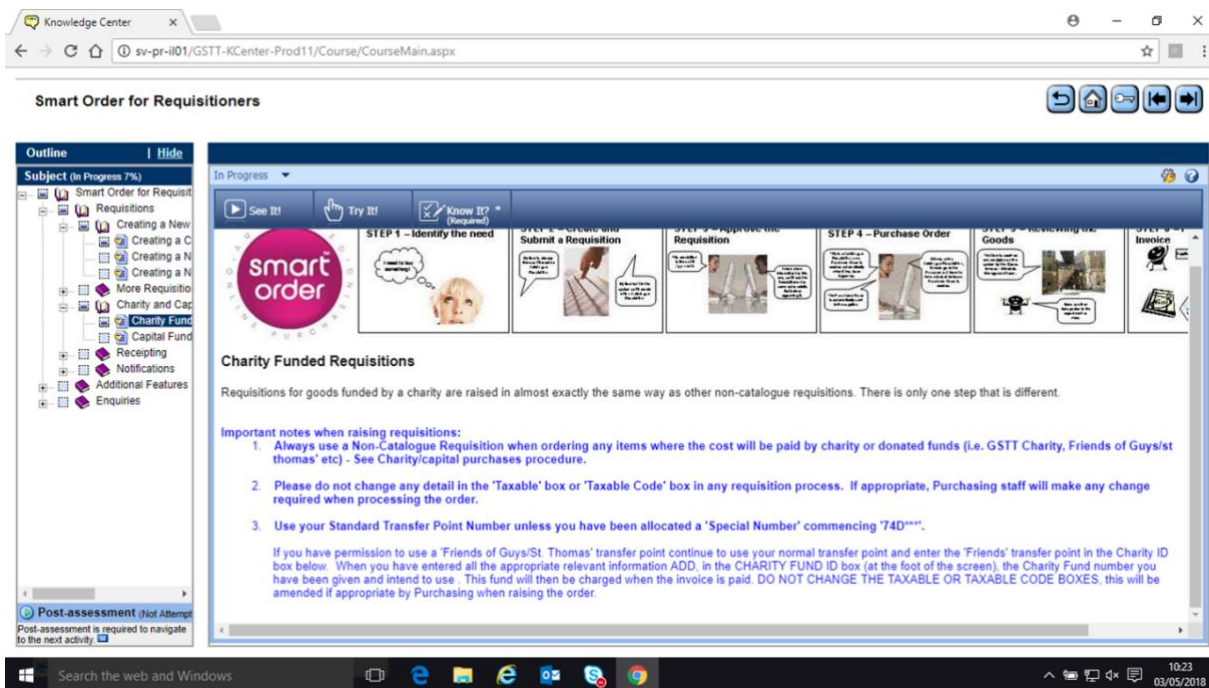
Knowledge Center ×

sv-pr-il01/GSTT-KCenter-Prod11/Course/CourseMain.aspx

Smart Order for Requisitioners

Outline | Hide

Subject (In Progress 7%)

Smart Order for Requisit
Requisitions
Creating a New
Creating a C
Creating a N
Creating a N
More Requisitio
Charity and Cap
Charity Fund
Capital Fund
Receipting
Notifications
Additional Features
Enquiries

Post-assessment (Not Attempt

Post-assessment is required to navigate to the next activity.

In Progress

See It! Try It! Know It? (Required)

smart order

STEP 1 – Identify the need

STEP 2 – Create and Submit a Requisition

STEP 3 – Approve the Requisition

STEP 4 – Purchase Order

STEP 5 – Reviewing the Goods

STEP 6 – Invoice

Charity Funded Requisitions

Requisitions for goods funded by a charity are raised in almost exactly the same way as other non-catalogue requisitions. There is only one step that is different.

Important notes when raising requisitions:

1. Always use a Non-Catalogue Requisition when ordering any items where the cost will be paid by charity or donated funds (i.e. GSTT Charity, Friends of Guys/st thomas' etc) - See Charity/capital purchases procedure.

2. Please do not change any detail in the 'Taxable' box or 'Taxable Code' box in any requisition process. If appropriate, Purchasing staff will make any change required when processing the order.

3. Use your Standard Transfer Point Number unless you have been allocated a 'Special Number' commencing '74D***'.

If you have permission to use a 'Friends of Guys/St. Thomas' transfer point continue to use your normal transfer point and enter the 'Friends' transfer point in the Charity ID box below. When you have entered all the appropriate relevant information ADD, in the CHARITY FUND ID box (at the foot of the screen), the Charity Fund number you have been given and intend to use . This fund will then be charged when the invoice is paid. DO NOT CHANGE THE TAXABLE OR TAXABLE CODE BOXES, this will be amended if appropriate by Purchasing when raising the order.

Search the web and Windows

10:23
03/05/2018